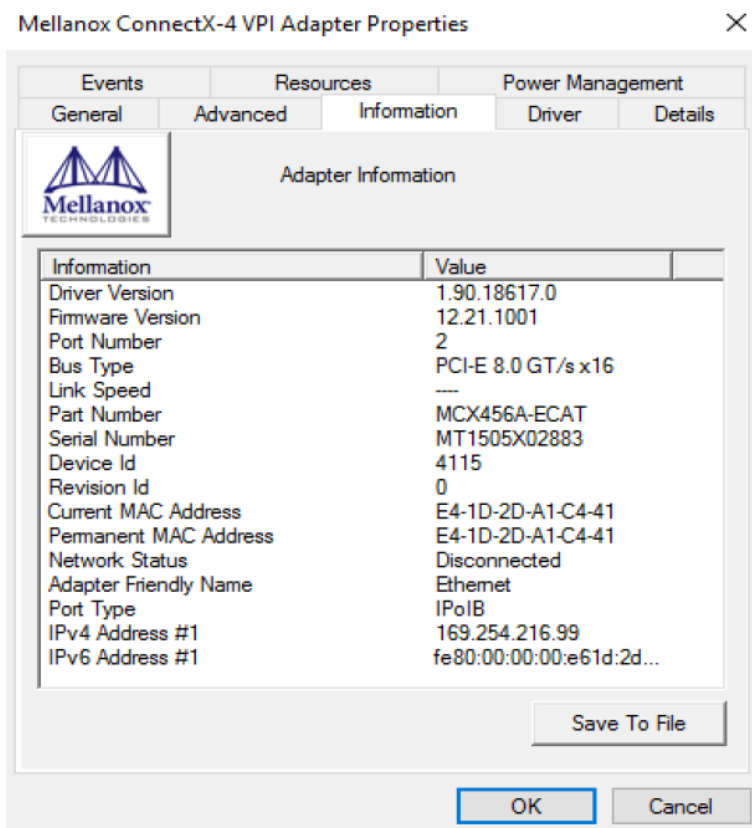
Mellanox ConnectX-4 VPI Adapter Properties

×

Events | Resources | Power Management
General | Advanced | Information | Driver | Details

Mellanox TECHNOLOGIES

Adapter Information

| Information | Value |
|---|---|
| Driver Version | 1.90.18617.0 |
| Firmware Version | 12.21.1001 |
| Port Number | 2 |
| Bus Type | PCI-E 8.0 GT/s x16 |
| Link Speed | ---- |
| Part Number | MCX456A-ECAT |
| Serial Number | MT1505X02883 |
| Device Id | 4115 |
| Revision Id | 0 |
| Current MAC Address | E4-1D-2D-A1-C4-41 |
| Permanent MAC Address | E4-1D-2D-A1-C4-41 |
| Network Status | Disconnected |
| Adapter Friendly Name | Ethernet |
| Port Type | IPoIB |
| IPv4 Address #1 | 169.254.216.99 |
| IPv6 Address #1 | fe80:00:00:00:e61d:2d... |

Save To File

OK

Cancel